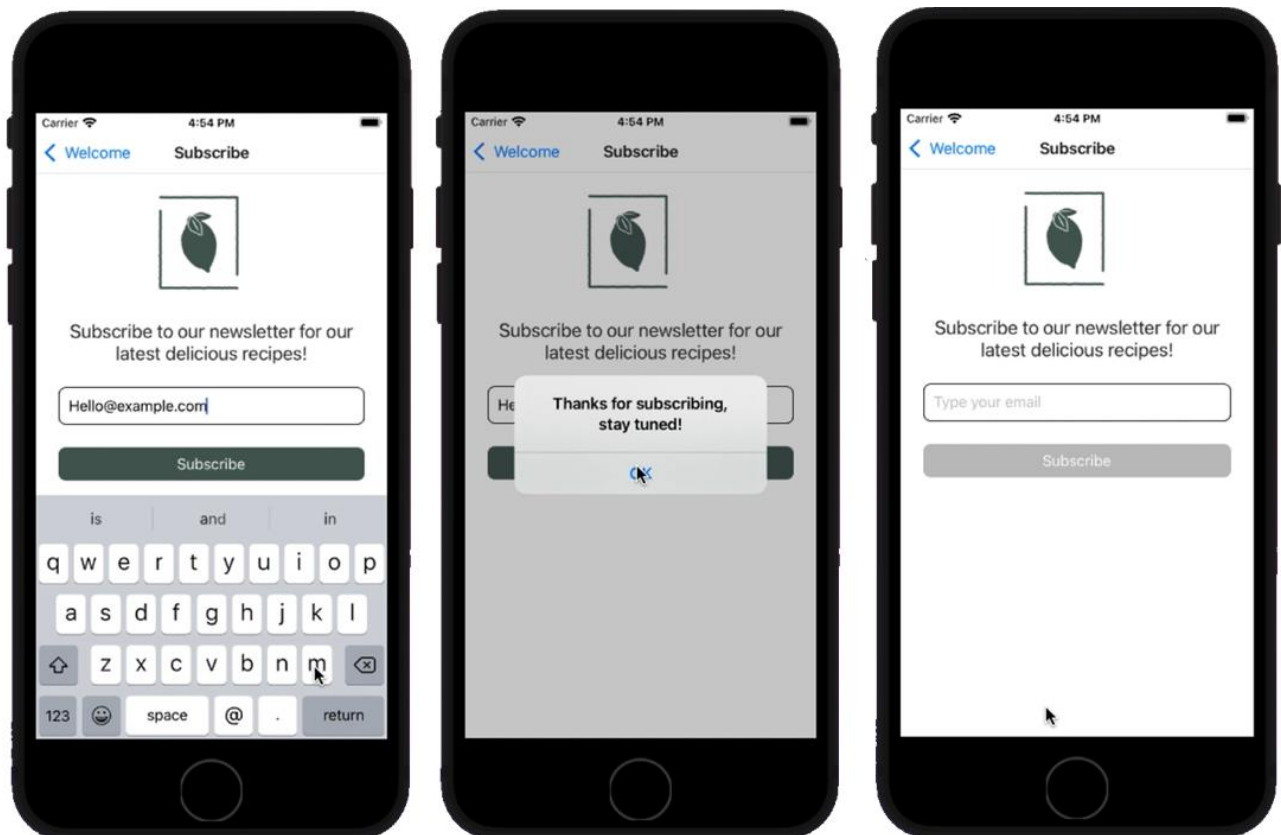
Carrier 4:54 PM
Welcome Subscribe

Subscribe to our newsletter for our latest delicious recipes!

Hello@example.com

Subscribe

is and in

q w e r t y u i o p
a s d f g h j k l
z x c v b n m
123 space @ . return

Carrier 4:54 PM
Welcome Subscribe

Subscribe to our newsletter for our latest delicious recipes!

He

Thanks for subscribing, stay tuned!

OK

Carrier 4:54 PM
Welcome Subscribe

Subscribe to our newsletter for our latest delicious recipes!

Type your email

Subscribe